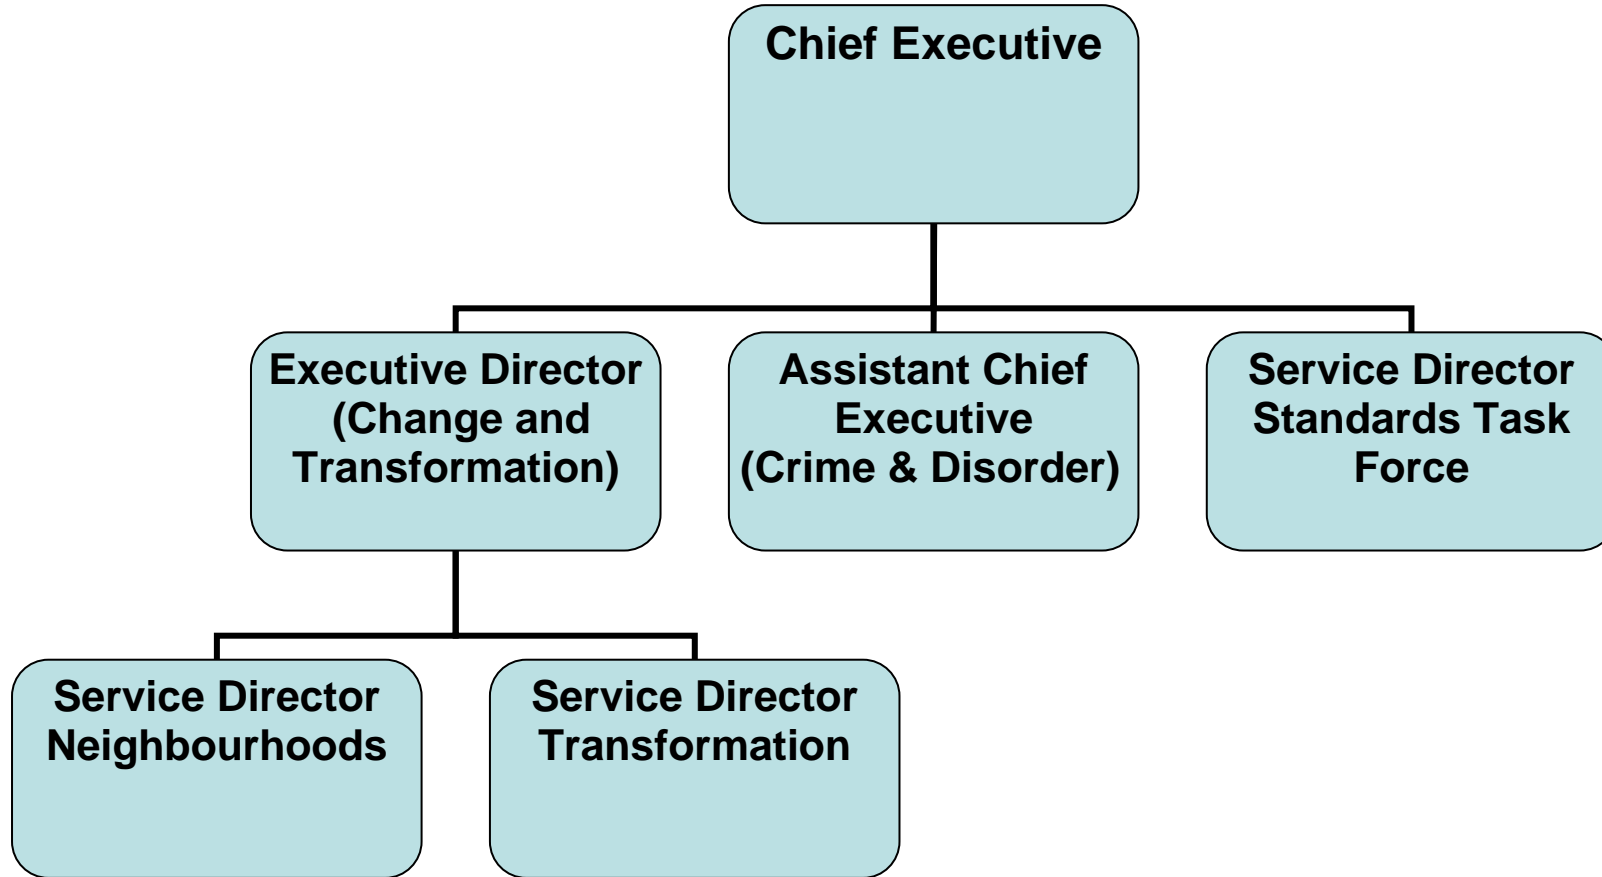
Chief Executive

Executive Director (Change and Transformation)

Assistant Chief Executive (Crime & Disorder)

Service Director Standards Task Force

Service Director Neighbourhoods

Service Director Transformation